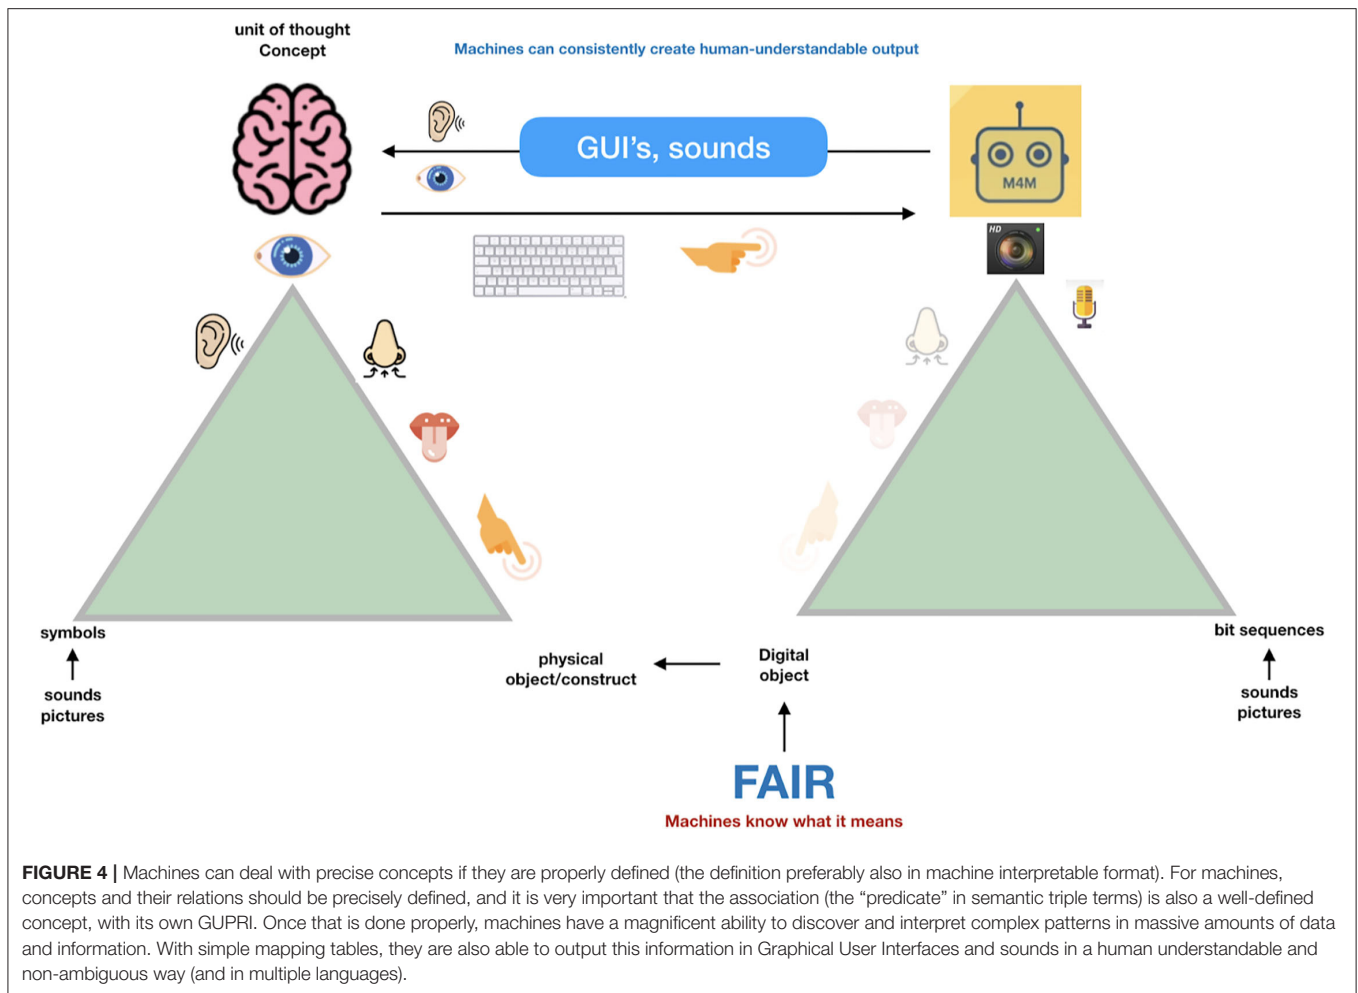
unit of thought
Concept

Machines can consistently create human-understandable output

GUI's, sounds

M4M

HD

symbols

sounds
pictures

physical
object/construct

Digital
object

bit sequences

sounds
pictures

FAIR

Machines know what it means

**FIGURE 4 |** Machines can deal with precise concepts if they are properly defined (the definition preferably also in machine interpretable format). For machines, concepts and their relations should be precisely defined, and it is very important that the association (the "predicate" in semantic triple terms) is also a well-defined concept, with its own GUPRI. Once that is done properly, machines have a magnificent ability to discover and interpret complex patterns in massive amounts of data and information. With simple mapping tables, they are also able to output this information in Graphical User Interfaces and sounds in a human understandable and non-ambiguous way (and in multiple languages).